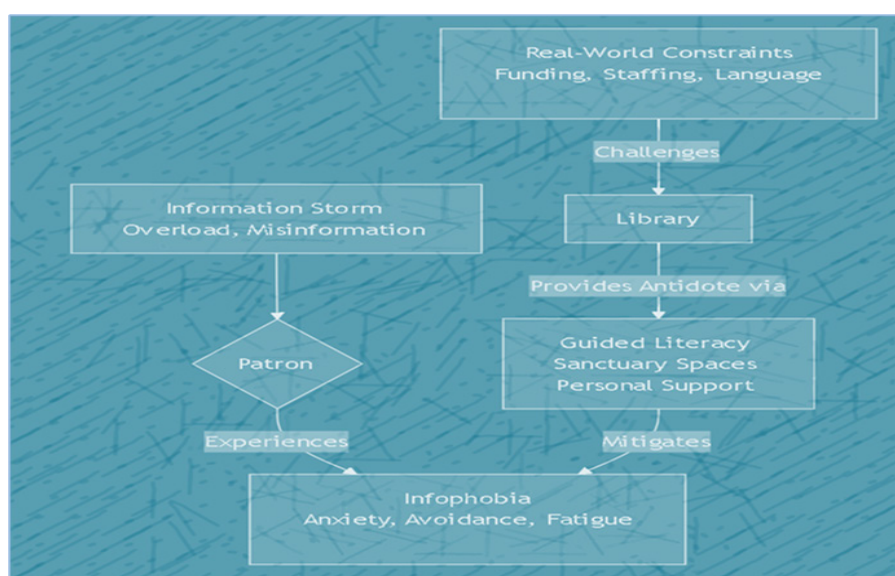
Real-World Constraints
Funding, Staffing, Language

Challenges

Library

Provides Antidote via

Guided Literacy
Sanctuary Spaces
Personal Support

Information Storm
Overload, Misinformation

Patron

Experiences

Mitigates

Infophobia
Anxiety, Avoidance, Fatigue